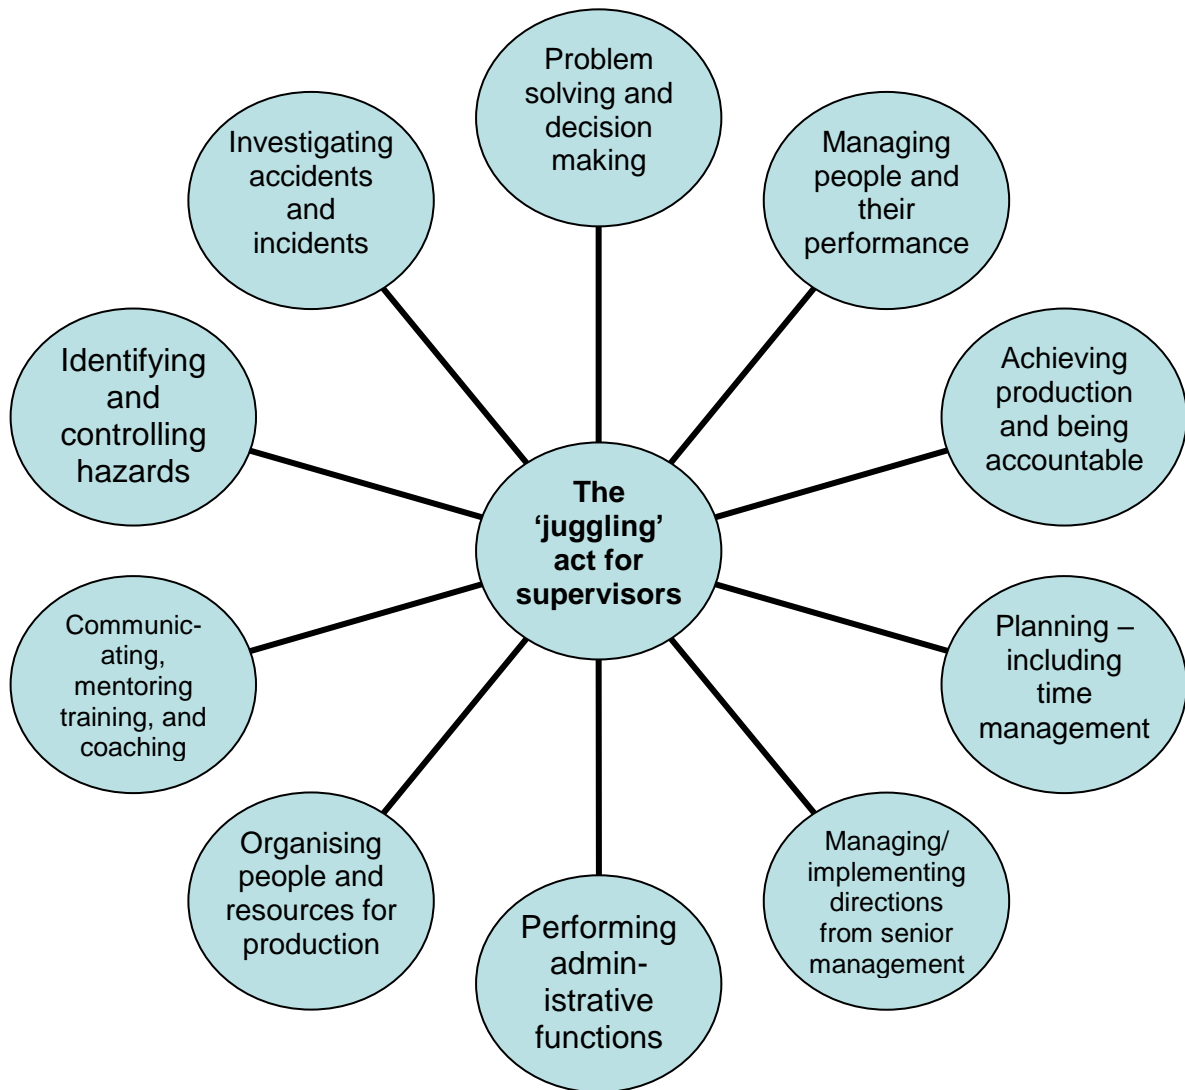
The 'juggling' act for supervisors

Problem solving and decision making

Managing people and their performance

Achieving production and being accountable

Planning – including time management

Managing/ implementing directions from senior management

Performing administrative functions

Organising people and resources for production

Communicating, mentoring training, and coaching

Identifying and controlling hazards

Investigating accidents and incidents